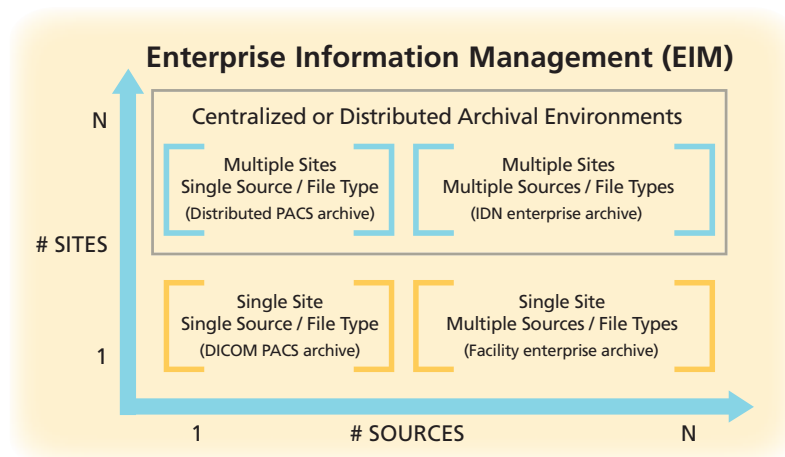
Enterprise Information Management (EIM)

N

# SITES

1

Centralized or Distributed Archival Environments

Multiple Sites
Single Source / File Type
(Distributed PACS archive)

Multiple Sites
Multiple Sources / File Types
(IDN enterprise archive)

Single Site
Single Source / File Type
(DICOM PACS archive)

Single Site
Multiple Sources / File Types
(Facility enterprise archive)

1

# SOURCES

N